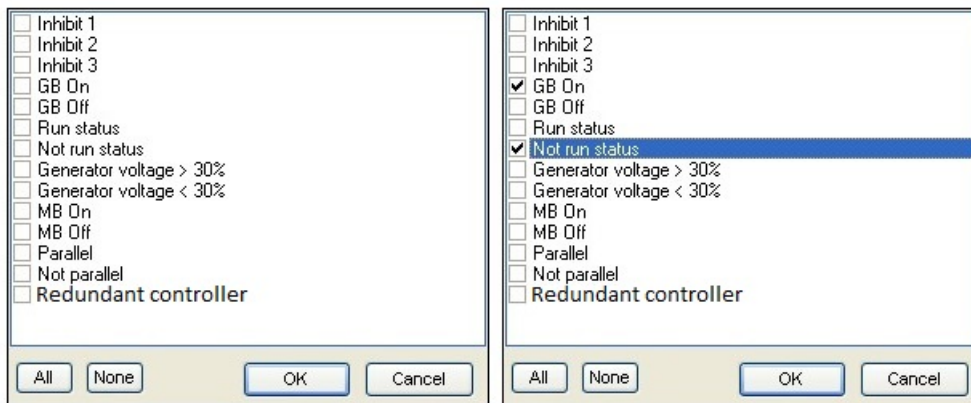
Inhibit 1
Inhibit 2
Inhibit 3
GB On
GB Off
Run status
Not run status
Generator voltage > 30%
Generator voltage < 30%
MB On
MB Off
Parallel
Not parallel
Redundant controller

All
None
OK
Cancel

Inhibit 1
Inhibit 2
Inhibit 3
GB On
GB Off
Run status
Not run status
Generator voltage > 30%
Generator voltage < 30%
MB On
MB Off
Parallel
Not parallel
Redundant controller

All
None
OK
Cancel